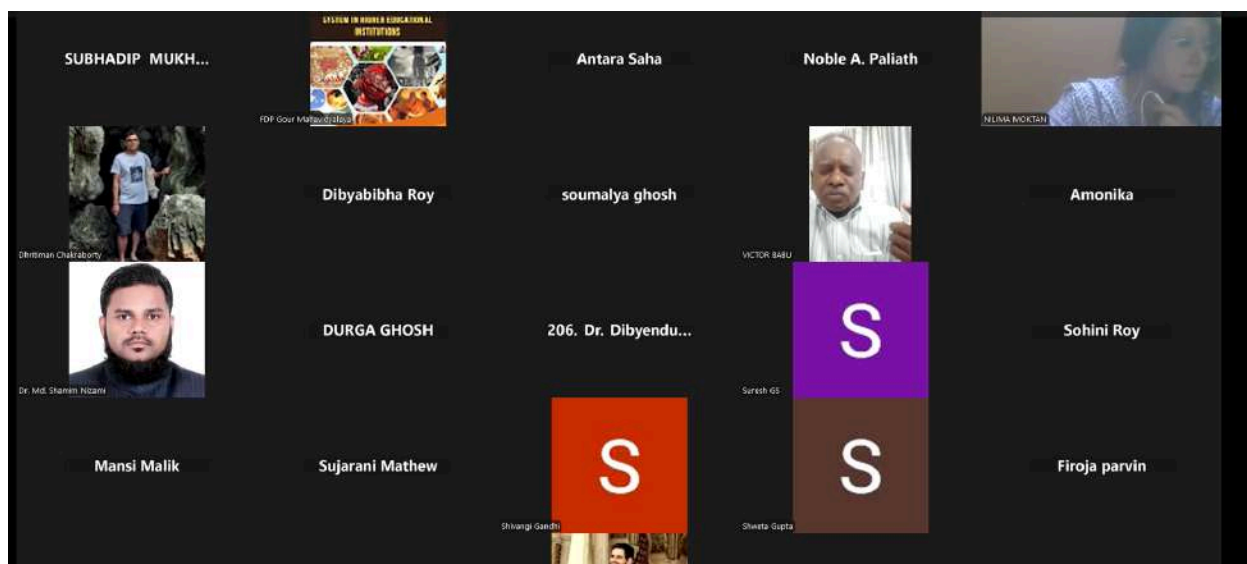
SUBHADIP MUKH...

SYSTEM IN HIGHER EDUCATIONAL INSTITUTIONS

FDP Gour Mahavidyalaya

Antara Saha

Noble A. Paliath

NILIMA MOKTAN

Dhritiman Chakraborty

Dibyabibha Roy

soumalya ghosh

VICTOR BABU

Amonika

Dr. Md. Shamim Nizami

DURGA GHOSH

206. Dr. Dibyendu...

S

Suresh GS

Sohini Roy

Mansi Malik

Sujarani Mathew

S

Shivangi Gandhi

S

Shweta Gupta

Firoja parvin